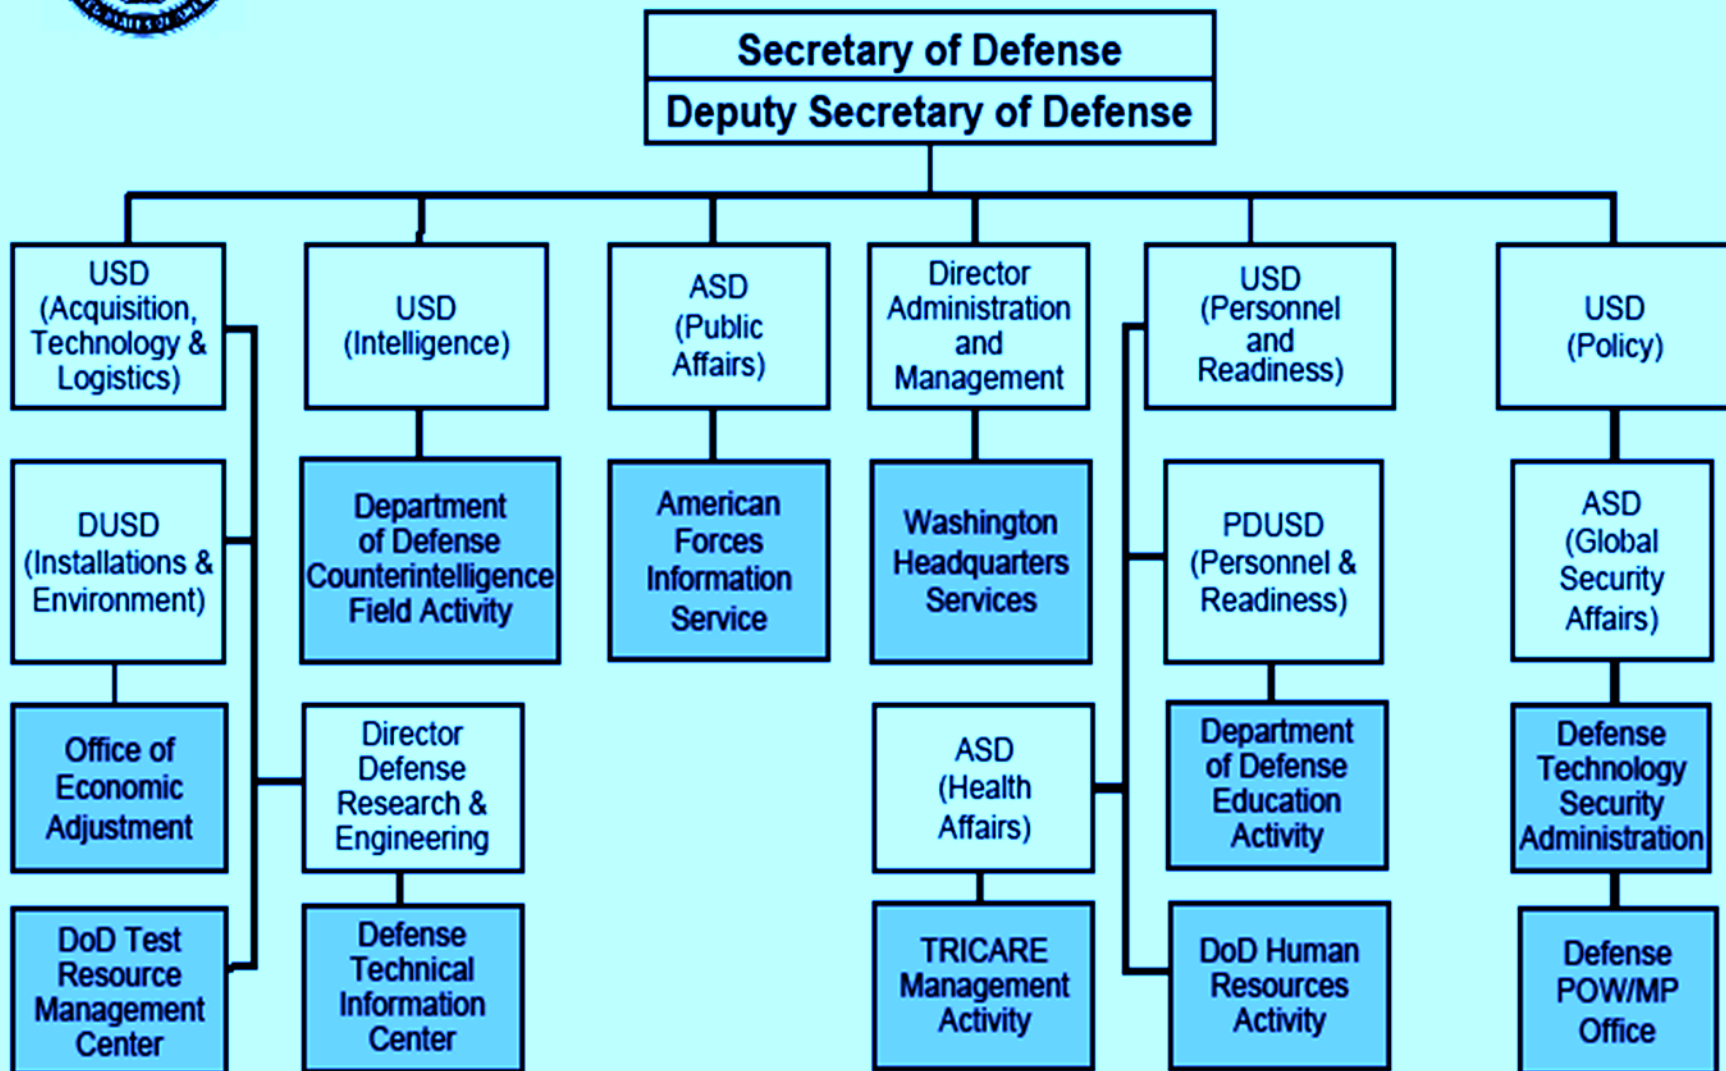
Secretary of Defense
Deputy Secretary of Defense

USD (Acquisition, Technology & Logistics)

DUSD (Installations & Environment)

Office of Economic Adjustment

DoD Test Resource Management Center

USD (Intelligence)

Department of Defense Counterintelligence Field Activity

Director Defense Research & Engineering

Defense Technical Information Center

ASD (Public Affairs)

American Forces Information Service

Director Administration and Management

Washington Headquarters Services

ASD (Health Affairs)

TRICARE Management Activity

USD (Personnel and Readiness)

PDUSD (Personnel & Readiness)

Department of Defense Education Activity

DoD Human Resources Activity

USD (Policy)

ASD (Global Security Affairs)

Defense Technology Security Administration

Defense POW/MP Office